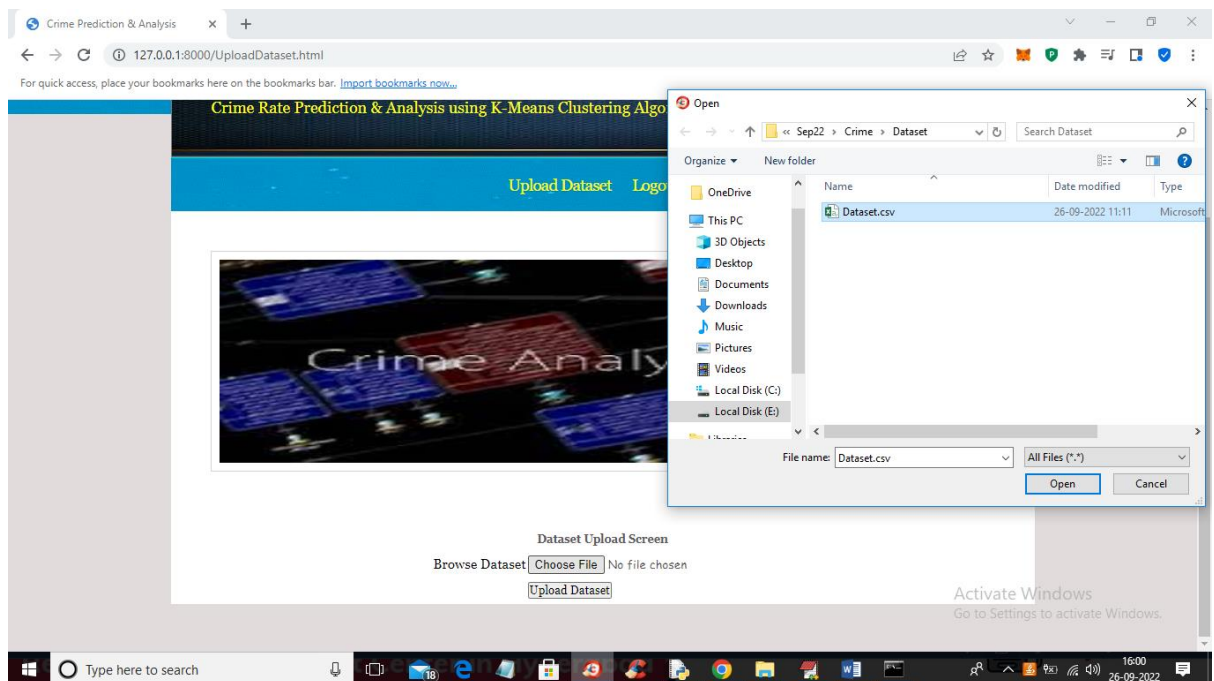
Crime Prediction & Analysis × +

127.0.0.1:8000/UploadDataset.html

For quick access, place your bookmarks here on the bookmarks bar. Import bookmarks now...

Crime Rate Prediction & Analysis using K-Means Clustering Algo

Upload Dataset Logo

Crime Analy

Dataset Upload Screen

Browse Dataset Choose File No file chosen

Upload Dataset

Open

« Sep22 › Crime › Dataset

Search Dataset

Organize ▾ New folder

OneDrive
This PC
3D Objects
Desktop
Documents
Downloads
Music
Pictures
Videos
Local Disk (C:)
Local Disk (E:)
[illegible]

| Name | Date modified | Type |
|---|---|---|
| Dataset.csv | 26-09-2022 11:11 | Microsoft |

File name: Dataset.csv

All Files (*.*)

Open Cancel

Activate Windows
Go to Settings to activate Windows.

Type here to search

18

16:00
26-09-2022